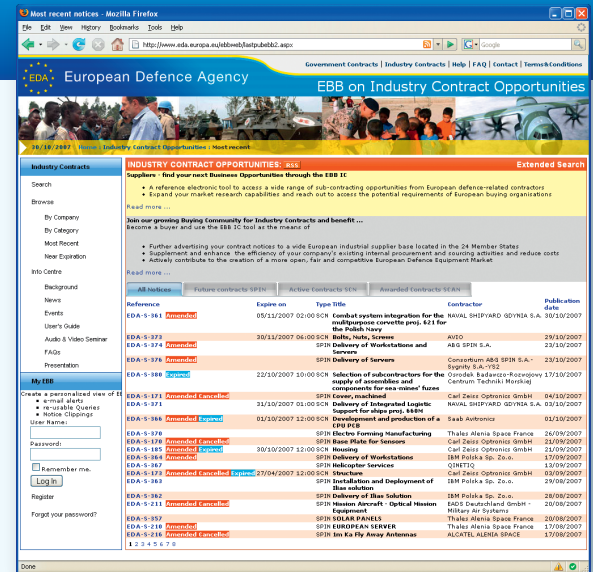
Most recent notices - Mozilla Firefox

File Edit View History Bookmarks Tools Help

http://www.eda.europa.eu/ebbweb/lastpubebb2.aspx

Google

Government Contracts | Industry Contracts | Help | FAQ | Contact | Terms&Conditions

EDA European Defence Agency

EBB on Industry Contract Opportunities

30/10/2007 Home : Industry Contracts : Most recent

Industry Contracts

Search

Browse

By Company

By Category

Most Recent

Near Expiration

Info Centre

Background

News

Events

User's Guide

Audio & Video Seminar

FAQs

Presentation

My EBB

Create a personalized view of EB
• e-mail alerts
• re-usable Queries
• Notice Clippings

User Name:

Password:

Remember me.

Log In

Register

Forgot your password?

INDUSTRY CONTRACT OPPORTUNITIES: RSS

Extended Search

Suppliers - find your next Business Opportunities through the EBB IC

• A reference electronic tool to access a wide range of sub-contracting opportunities from European defence-related contractors
• Expand your market research capabilities and reach out to access the potential requirements of European buying organisations

Read more ...

Join our growing Buying Community for Industry Contracts and benefit ...
Become a buyer and use the EBB IC tool as the means of

• Further advertising your contract notices to a wide European industrial supplier base located in the 24 Member States
• Supplement and enhance the efficiency of your company's existing internal procurement and sourcing activities and reduce costs
• Actively contribute to the creation of a more open, fair and competitive European Defence Equipment Market

Read more ...

All notices | Future contracts SPIN | Active Contracts SCN | Awarded Contracts SCAN

| Reference | Expire on | Type | Title | Contractor | Publication date |
|---|---|---|---|---|---|
| EDA-S-361 Amended | 05/11/2007 02:00 | SCN | Combat system integration for the multipurpose corvette proj. 621 for the Polish Navy | NAVAL SHIPYARD GDYNIA S.A. | 30/10/2007 |
| EDA-S-373 | 20/11/2007 06:00 | SCN | Bolts, Nuts, Screws | AVIO | 29/10/2007 |
| EDA-S-374 Amended | | SPIN | Delivery of Workstations and Servers | ABG SPIN S.A. | 23/10/2007 |
| EDA-S-376 Amended | | SPIN | Delivery of Servers | Consortium ABG SPIN S.A.-Sygnity S.A.-YS2 | 23/10/2007 |
| EDA-S-380 Expired | 22/10/2007 10:00 | SCN | Selection of subcontractors for the supply of assemblies and components for sea-mines' fuzes | Osrodek Badawczo-Rozwojowy Centrum Techniki Morskiej | 17/10/2007 |
| EDA-S-171 Amended Cancelled | | SPIN | Cover, machined | Carl Zeiss Optronics GmbH | 04/10/2007 |
| EDA-S-371 | 31/10/2007 01:00 | SCN | Delivery of Integrated Logistic Support for ship proj. 888M | NAVAL SHIPYARD GDYNIA S.A. | 03/10/2007 |
| EDA-S-366 Amended Expired | 01/10/2007 12:00 | SCN | Development and production of a CPU PCB | Saab Avitronics | 01/10/2007 |
| EDA-S-370 Amended | | SPIN | Electro Forming Manufacturing | Thales Alenia Space France | 26/09/2007 |
| EDA-S-170 Amended Cancelled | | SPIN | Base Plate for Sensors | Carl Zeiss Optronics GmbH | 21/09/2007 |
| EDA-S-185 Amended Expired | 30/10/2007 12:00 | SCN | Housing | Carl Zeiss Optronics GmbH | 21/09/2007 |
| EDA-S-364 Amended | | SPIN | Delivery of Workstations | IBM Polska Sp. Z o.o. | 17/09/2007 |
| EDA-S-367 | | SPIN | Helicopter Services | QINETIQ | 13/09/2007 |
| EDA-S-173 Amended Cancelled Expired | 27/04/2007 12:00 | SCN | Structure | Carl Zeiss Optronics GmbH | 03/09/2007 |
| EDA-S-363 | | SPIN | Installation and Deployment of Ilias solution | IBM Polska Sp. Z o.o. | 29/08/2007 |
| EDA-S-362 | | SPIN | Delivery of Ilias Solution | IBM Polska Sp. Z o.o. | 28/08/2007 |
| EDA-S-211 Amended Cancelled | | SPIN | Mission Aircraft - Optical Mission Equipment | EADS Deutschland GmbH - Military Air Systems | 20/08/2007 |
| EDA-S-357 Amended | | SPIN | SOLAR PANELS | Thales Alenia Space France | 20/08/2007 |
| EDA-S-210 Amended | | SPIN | EUROPEAN SERVER | Thales Alenia Space France | 17/08/2007 |
| EDA-S-216 Amended Cancelled | | SPIN | Im Ka Fly Away Antennas | ALCATEL ALENIA SPACE | 17/08/2007 |

1 2 3 4 5 6 7 8

Done